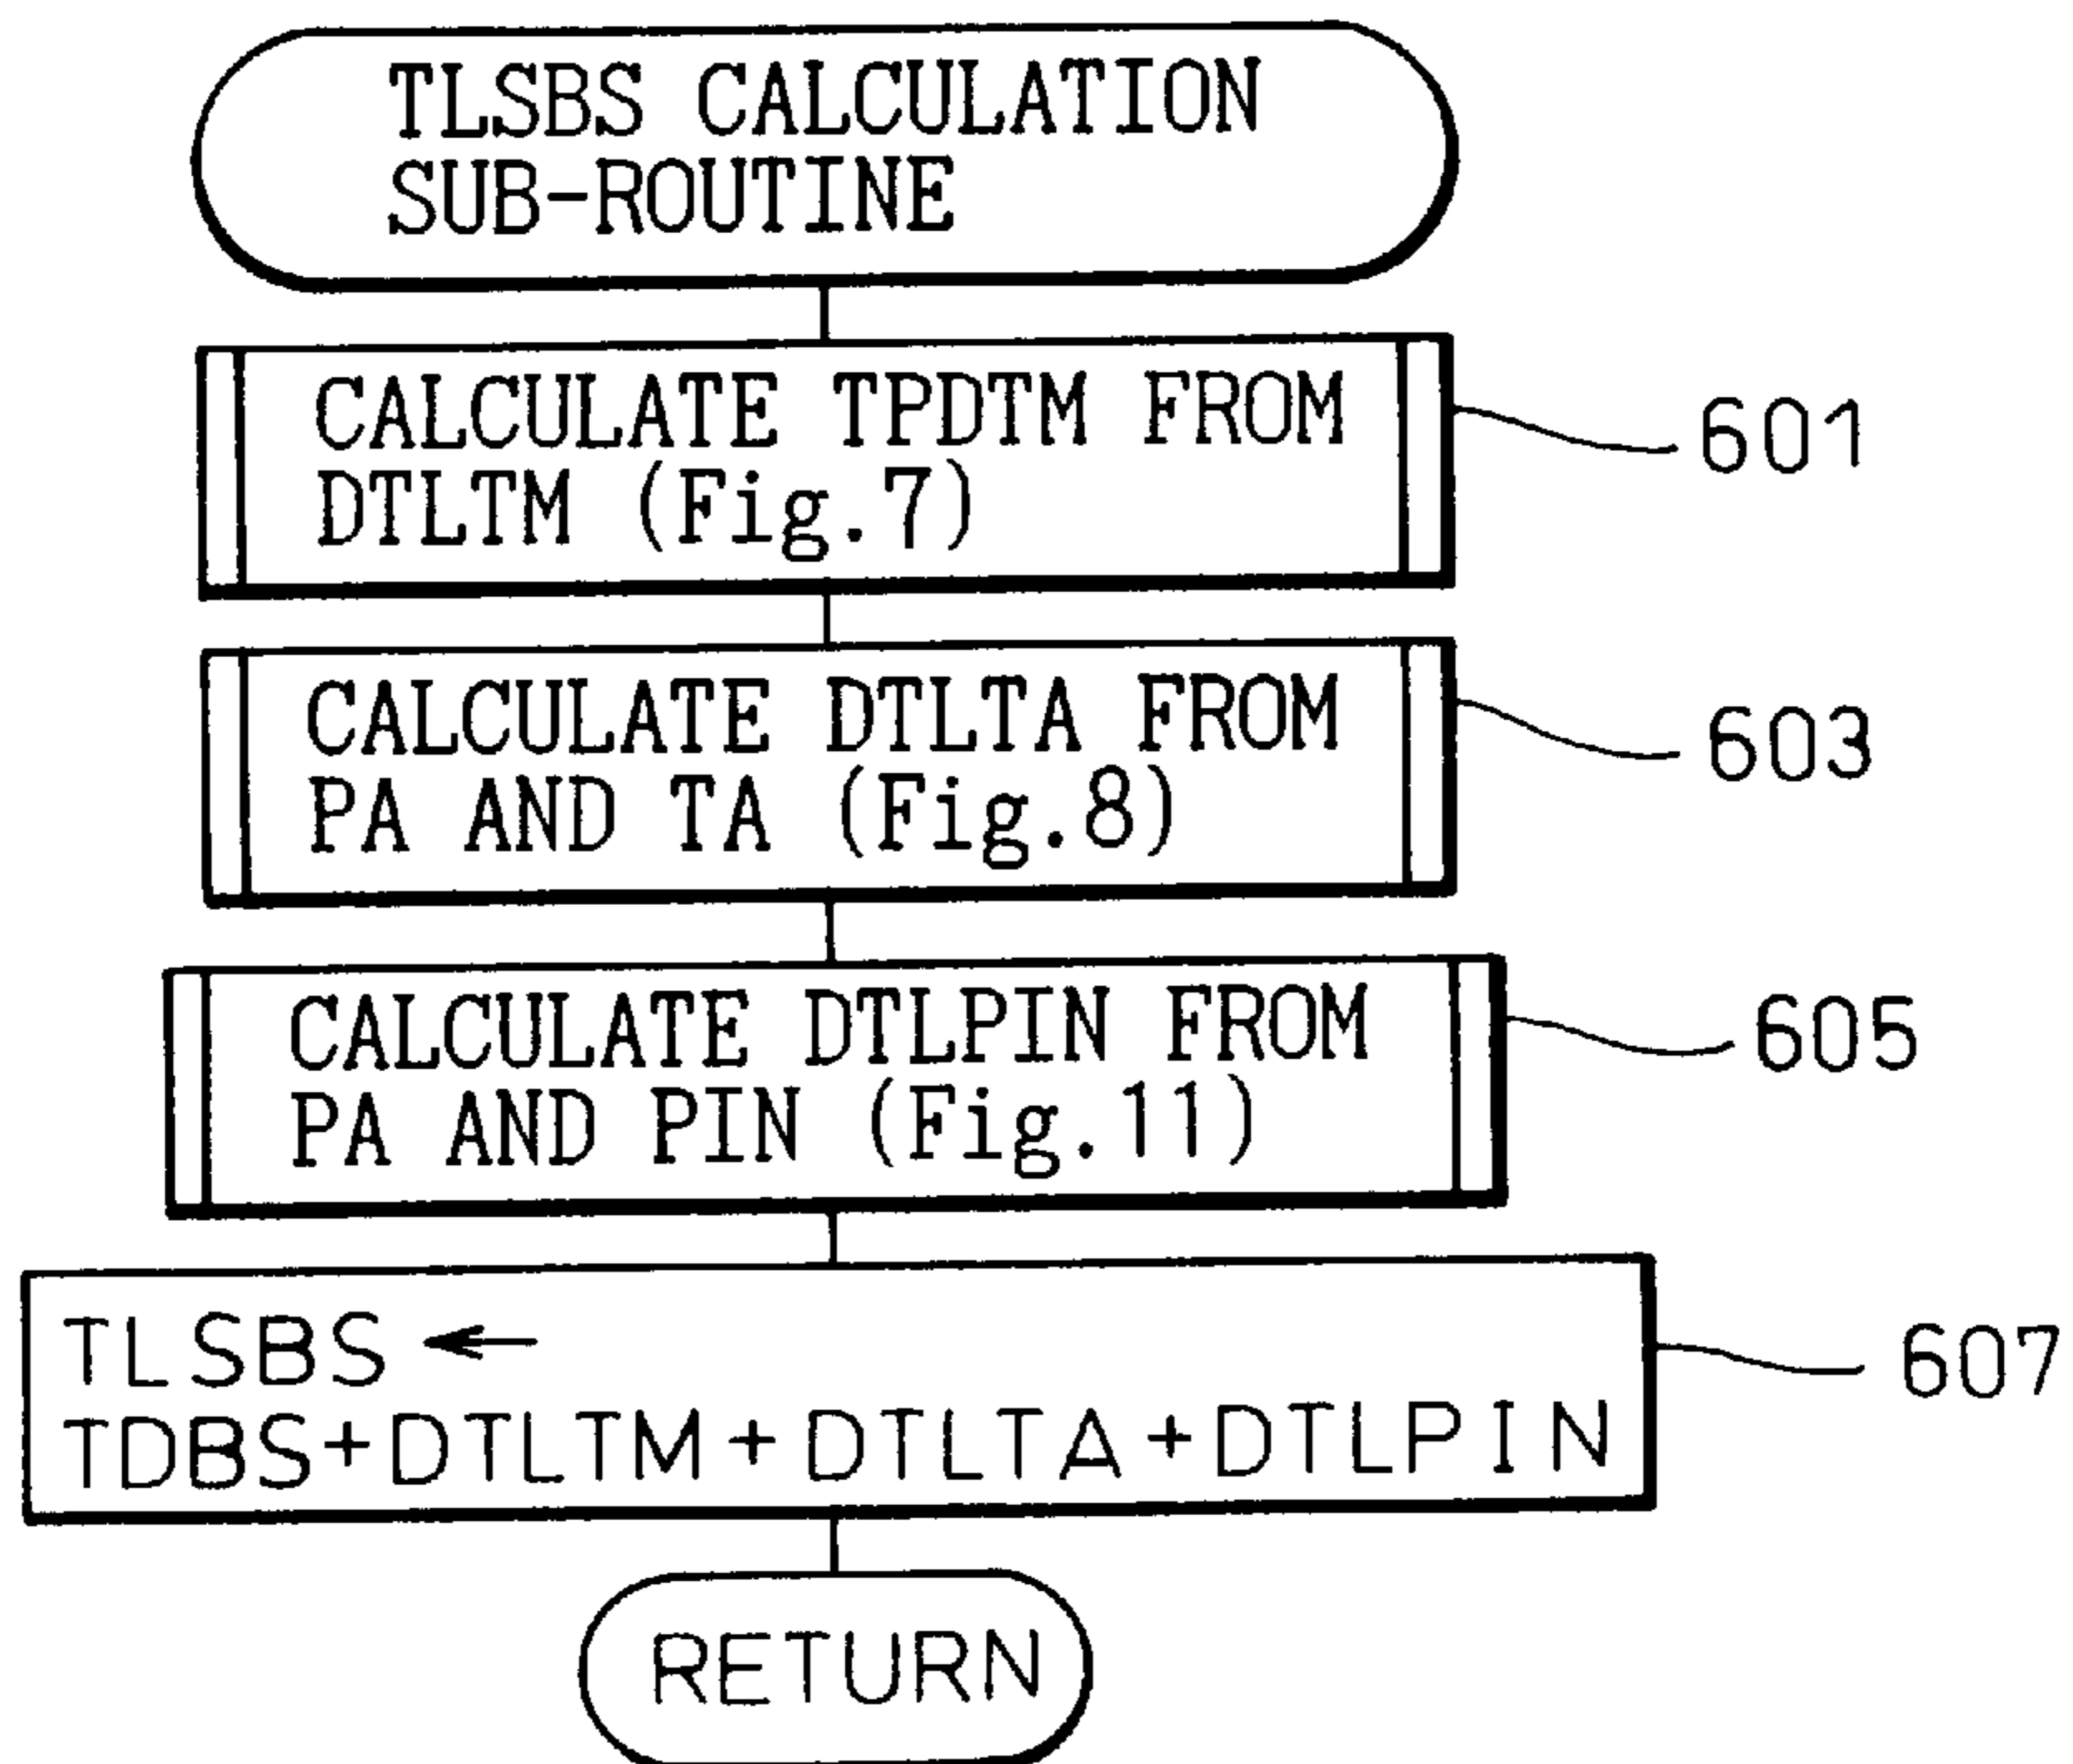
TLSBS CALCULATION SUB-ROUTINE

CALCULATE TPDTM FROM DTLTM (Fig.7)

601

CALCULATE DTLTA FROM PA AND TA (Fig.8)

603

CALCULATE DTLPIN FROM PA AND PIN (Fig.11)

605

TLSBS $\leftarrow$ TDBS+DTLTM+DTLTA+DTLPIN

607

RETURN